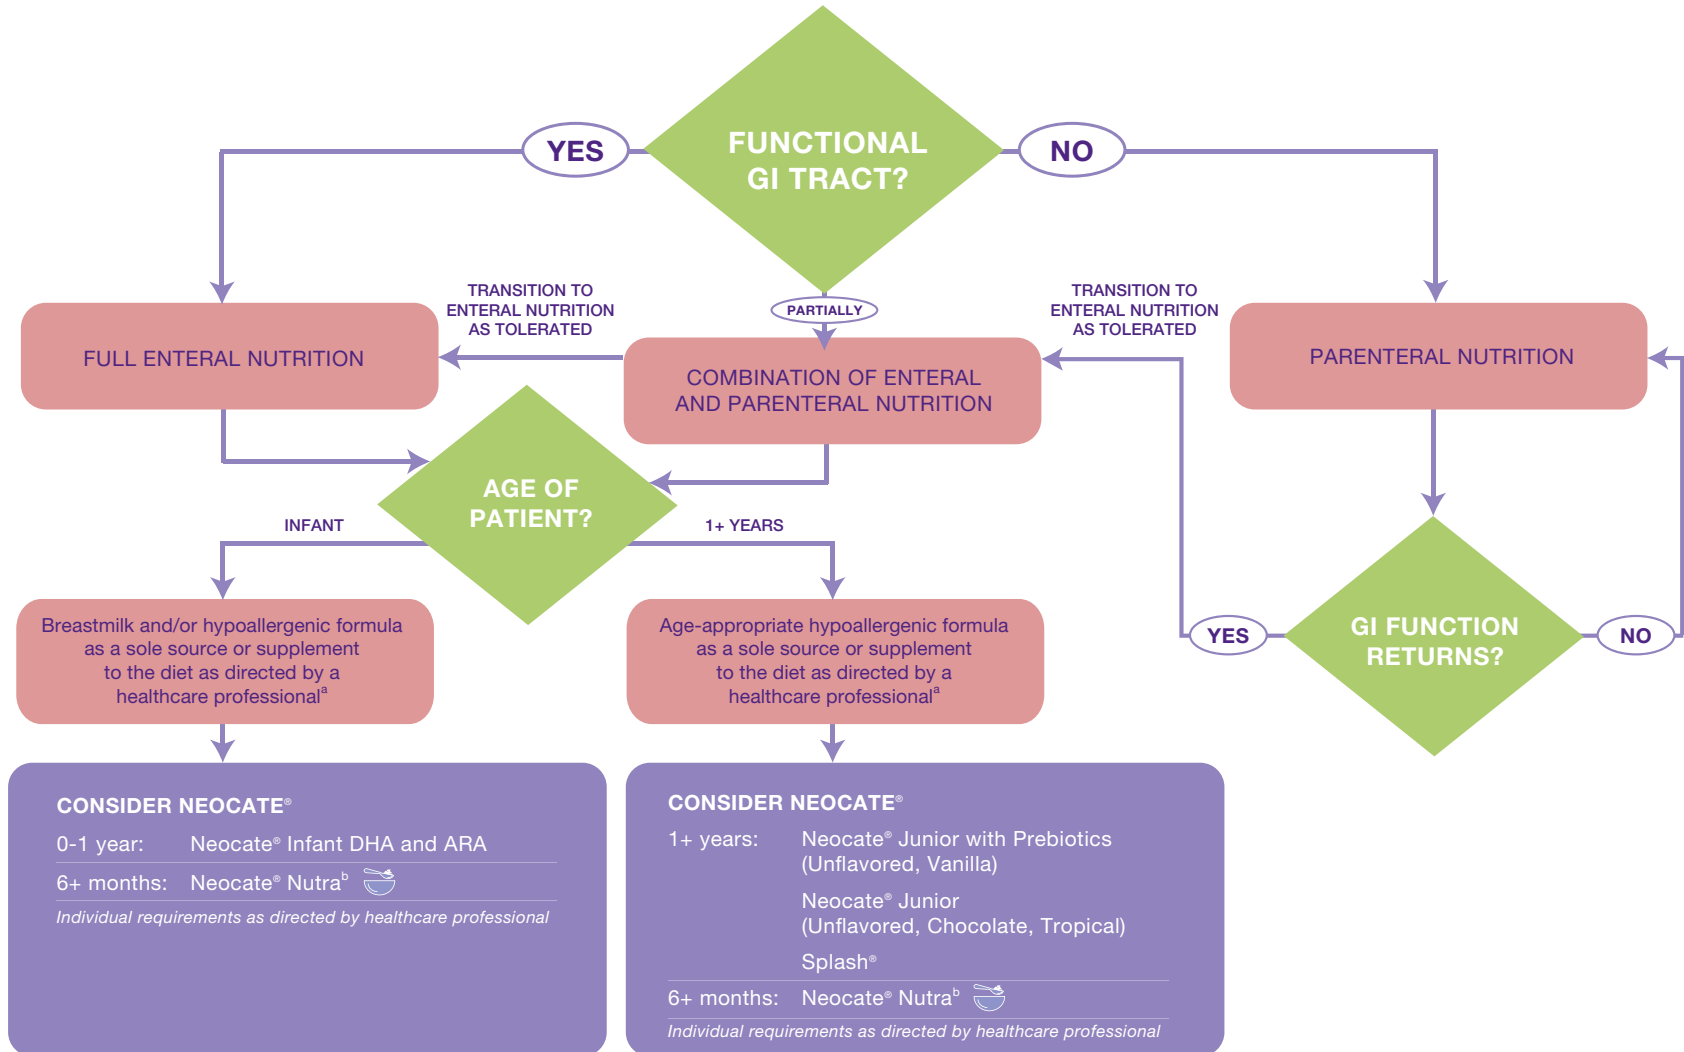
FUNCTIONAL GI TRACT?

YES

NO

PARTIALLY

FULL ENTERAL NUTRITION

TRANSITION TO ENTERAL NUTRITION AS TOLERATED

COMBINATION OF ENTERAL AND PARENTERAL NUTRITION

TRANSITION TO ENTERAL NUTRITION AS TOLERATED

PARENTERAL NUTRITION

AGE OF PATIENT?

INFANT

1+ YEARS

GI FUNCTION RETURNS?

YES

NO

Breastmilk and/or hypoallergenic formula as a sole source or supplement to the diet as directed by a healthcare professional$^a$

Age-appropriate hypoallergenic formula as a sole source or supplement to the diet as directed by a healthcare professional$^a$

CONSIDER NEOCATE®

0-1 year: Neocate® Infant DHA and ARA

6+ months: Neocate® Nutra$^b$

Individual requirements as directed by healthcare professional

CONSIDER NEOCATE®

1+ years: Neocate® Junior with Prebiotics (Unflavored, Vanilla)

Neocate® Junior (Unflavored, Chocolate, Tropical)

Splash®

6+ months: Neocate® Nutra$^b$

Individual requirements as directed by healthcare professional